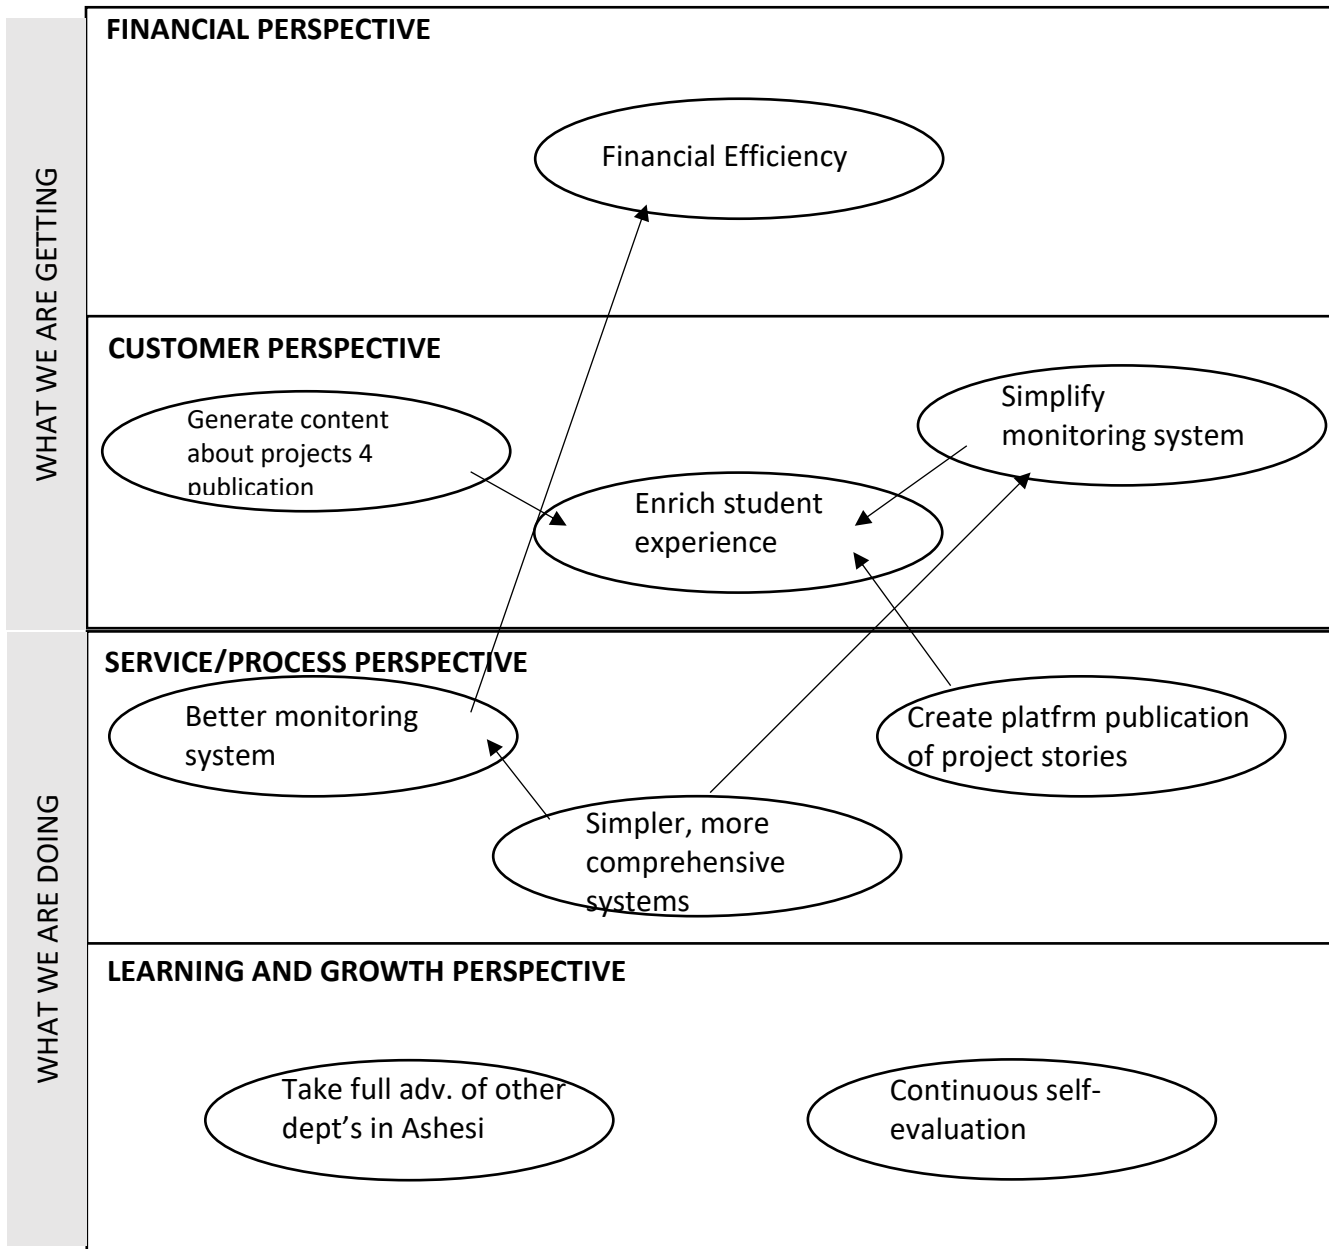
WHAT WE ARE GETTING

FINANCIAL PERSPECTIVE

Financial Efficiency

CUSTOMER PERSPECTIVE

Generate content about projects 4 publication

Simplify monitoring system

Enrich student experience

WHAT WE ARE DOING

SERVICE/PROCESS PERSPECTIVE

Better monitoring system

Create platfrm publication of project stories

Simpler, more comprehensive systems

LEARNING AND GROWTH PERSPECTIVE

Take full adv. of other dept's in Ashesi

Continuous self-evaluation